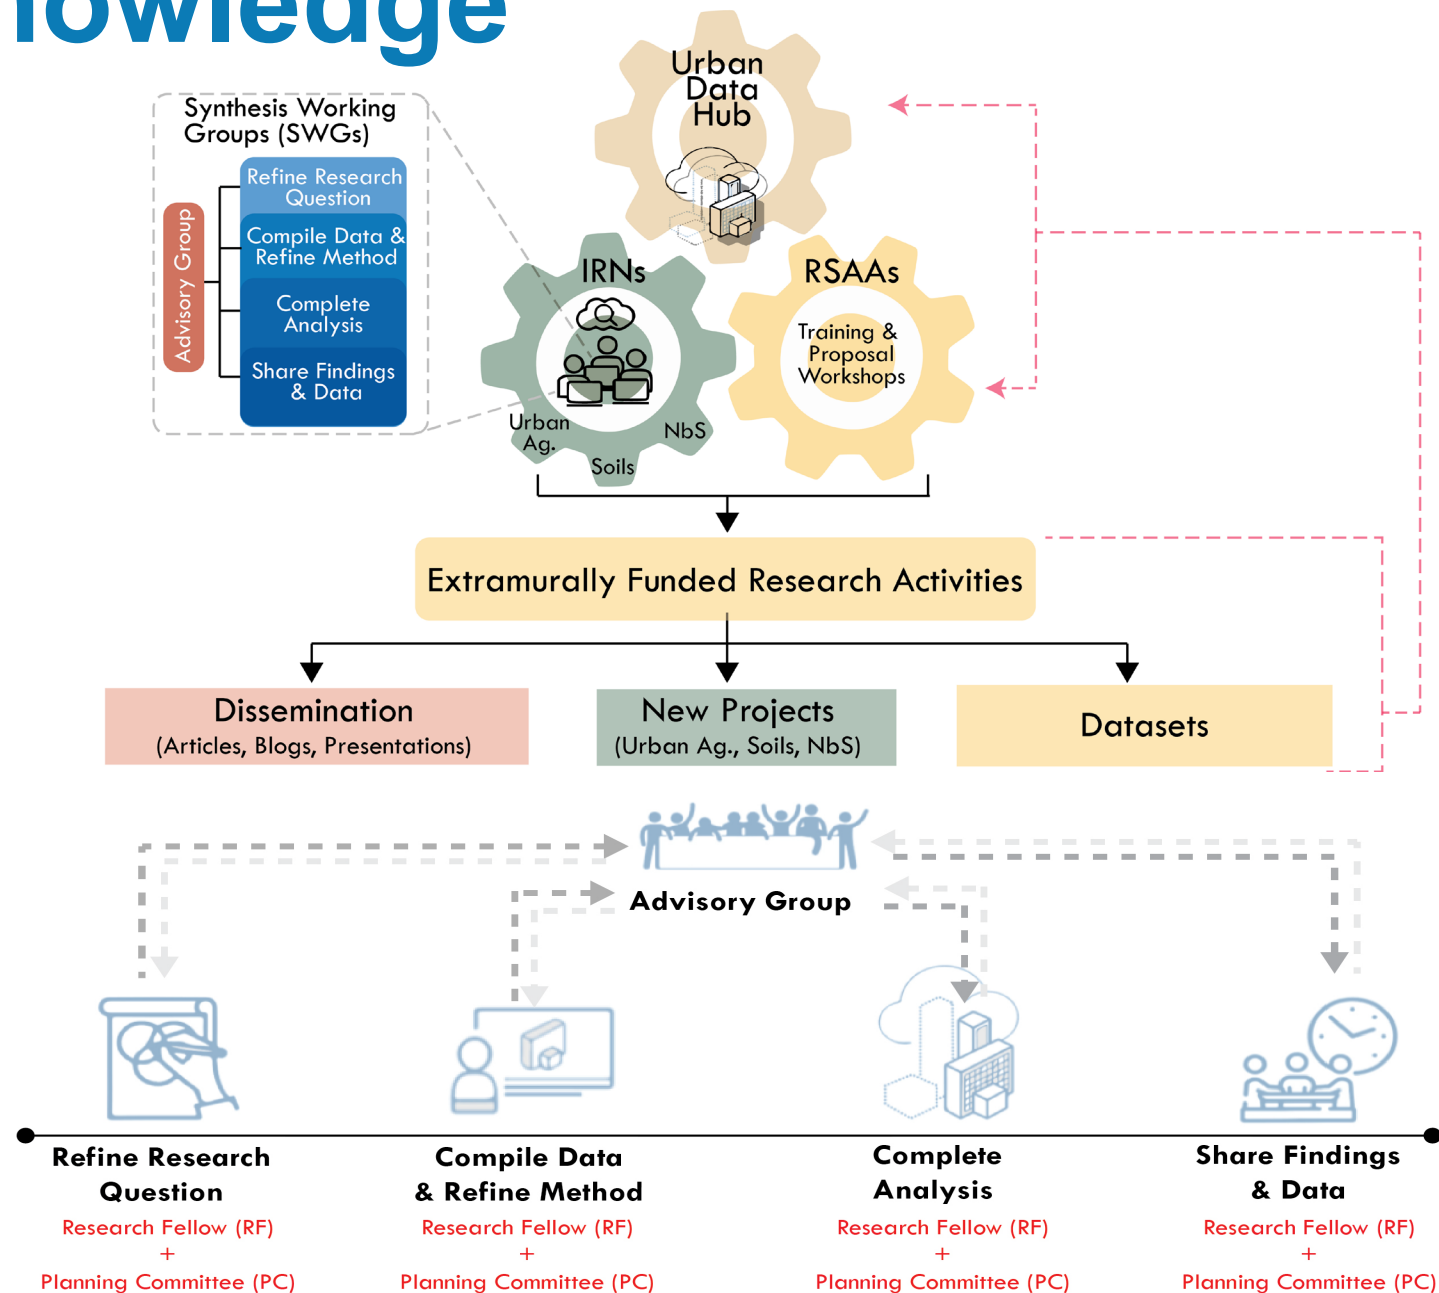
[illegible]owledge

Urban Data Hub

Synthesis Working Groups (SWGs)

Advisory Group

Refine Research Question

Compile Data & Refine Method

Complete Analysis

Share Findings & Data

IRNs

Urban Ag.

NbS

Soils

RSAAs

Training & Proposal Workshops

Extramurally Funded Research Activities

Dissemination
(Articles, Blogs, Presentations)

New Projects
(Urban Ag., Soils, NbS)

Datasets

Advisory Group

Refine Research Question
Research Fellow (RF)
+
Planning Committee (PC)

Compile Data & Refine Method
Research Fellow (RF)
+
Planning Committee (PC)

Complete Analysis
Research Fellow (RF)
+
Planning Committee (PC)

Share Findings & Data
Research Fellow (RF)
+
Planning Committee (PC)